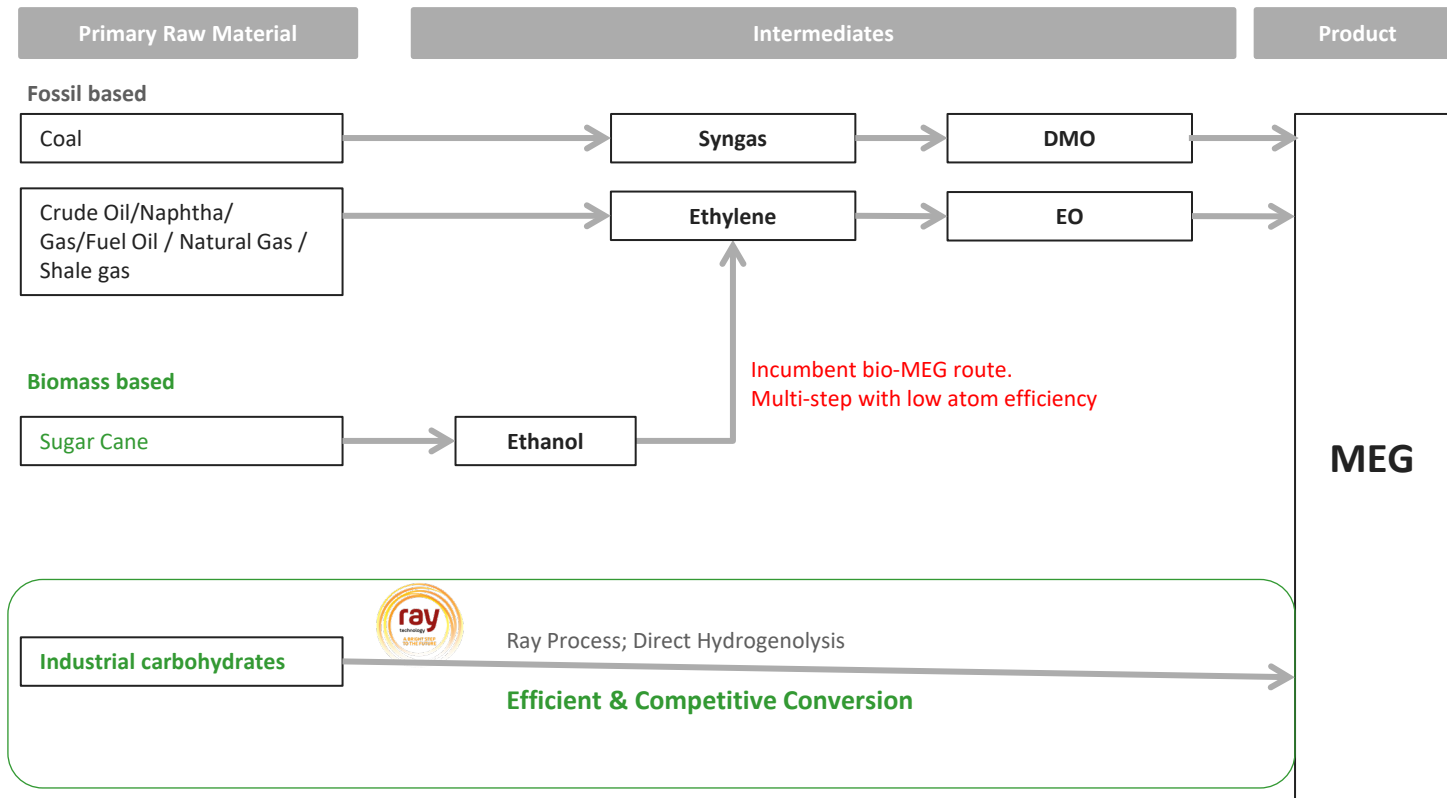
Primary Raw Material

Intermediates

Product

Fossil based

Coal

Syngas

DMO

Crude Oil/Naphtha/ Gas/Fuel Oil / Natural Gas / Shale gas

Ethylene

EO

Incumbent bio-MEG route.
Multi-step with low atom efficiency

Biomass based

Sugar Cane

Ethanol

MEG

ray technology

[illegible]

Ray Process; Direct Hydrogenolysis

Industrial carbohydrates

Efficient & Competitive Conversion